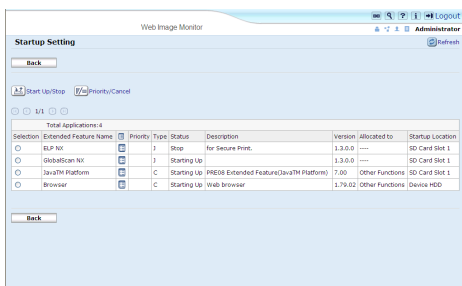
Logout

Web Image Monitor

Administrator

Startup Setting

Refresh

Back

Start Up/Stop

Priority/Cancel

1/1

Total Applications:4

| Selection | Extended Feature Name | | Priority | Type | Status | Description | Version | Allocated to | Startup Location |
|---|---|---|---|---|---|---|---|---|---|
| | ELP NX | | | J | Stop | for Secure Print. | 1.3.0.0 | ---- | SD Card Slot 1 |
| | GlobalScan NX | | | J | Starting Up | | 1.3.0.0 | ---- | SD Card Slot 1 |
| | JavaTM Platform | | | C | Starting Up | PRE08 Extended Feature(JavaTM Platform) | 7.00 | Other Functions | SD Card Slot 1 |
| | Browser | | | C | Starting Up | Web browser | 1.79.02 | Other Functions | Device HDD |

Back